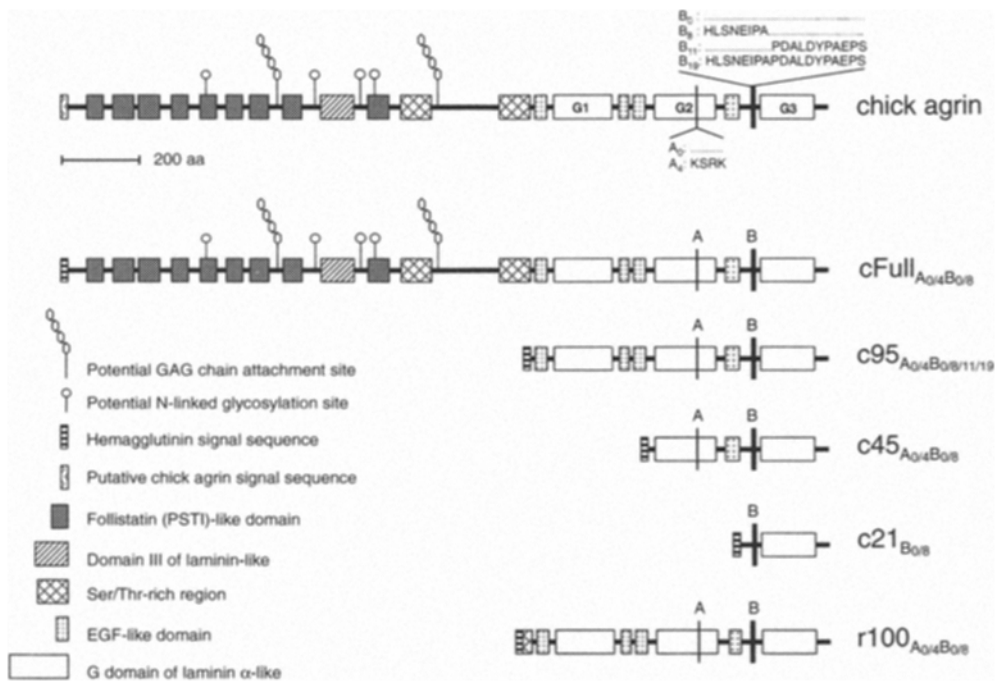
$B_0$ :
$B_8$ : HLSNEIPA
$B_{11}$ : PDALDYPAEPS
$B_{19}$ : HLSNEIPAPDALDYPAEPS

G1
G2
G3
chick agrin

200 aa

$A_0$ :
$A_4$ : KSRK

A
B
$cFull_{A0/4B0/8}$

A
B
$c95_{A0/4B0/8/11/19}$

A
B
$c45_{A0/4B0/8}$

B
$c21_{B0/8}$

A
B
$r100_{A0/4B0/8}$

Potential GAG chain attachment site
Potential N-linked glycosylation site
Hemagglutinin signal sequence
Putative chick agrin signal sequence
Follistatin (PSTI)-like domain
Domain III of laminin-like
Ser/Thr-rich region
EGF-like domain
G domain of laminin α-like